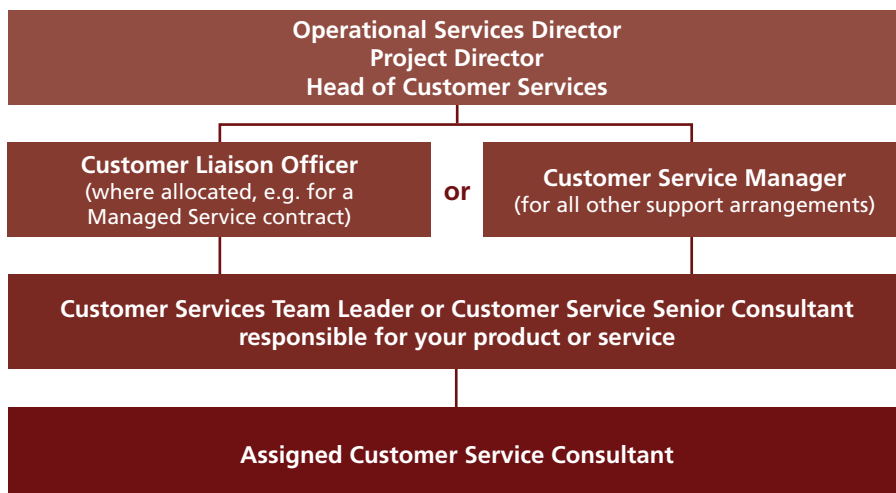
Operational Services Director
Project Director
Head of Customer Services

Customer Liaison Officer
(where allocated, e.g. for a Managed Service contract)

or

Customer Service Manager
(for all other support arrangements)

Customer Services Team Leader or Customer Service Senior Consultant responsible for your product or service

Assigned Customer Service Consultant